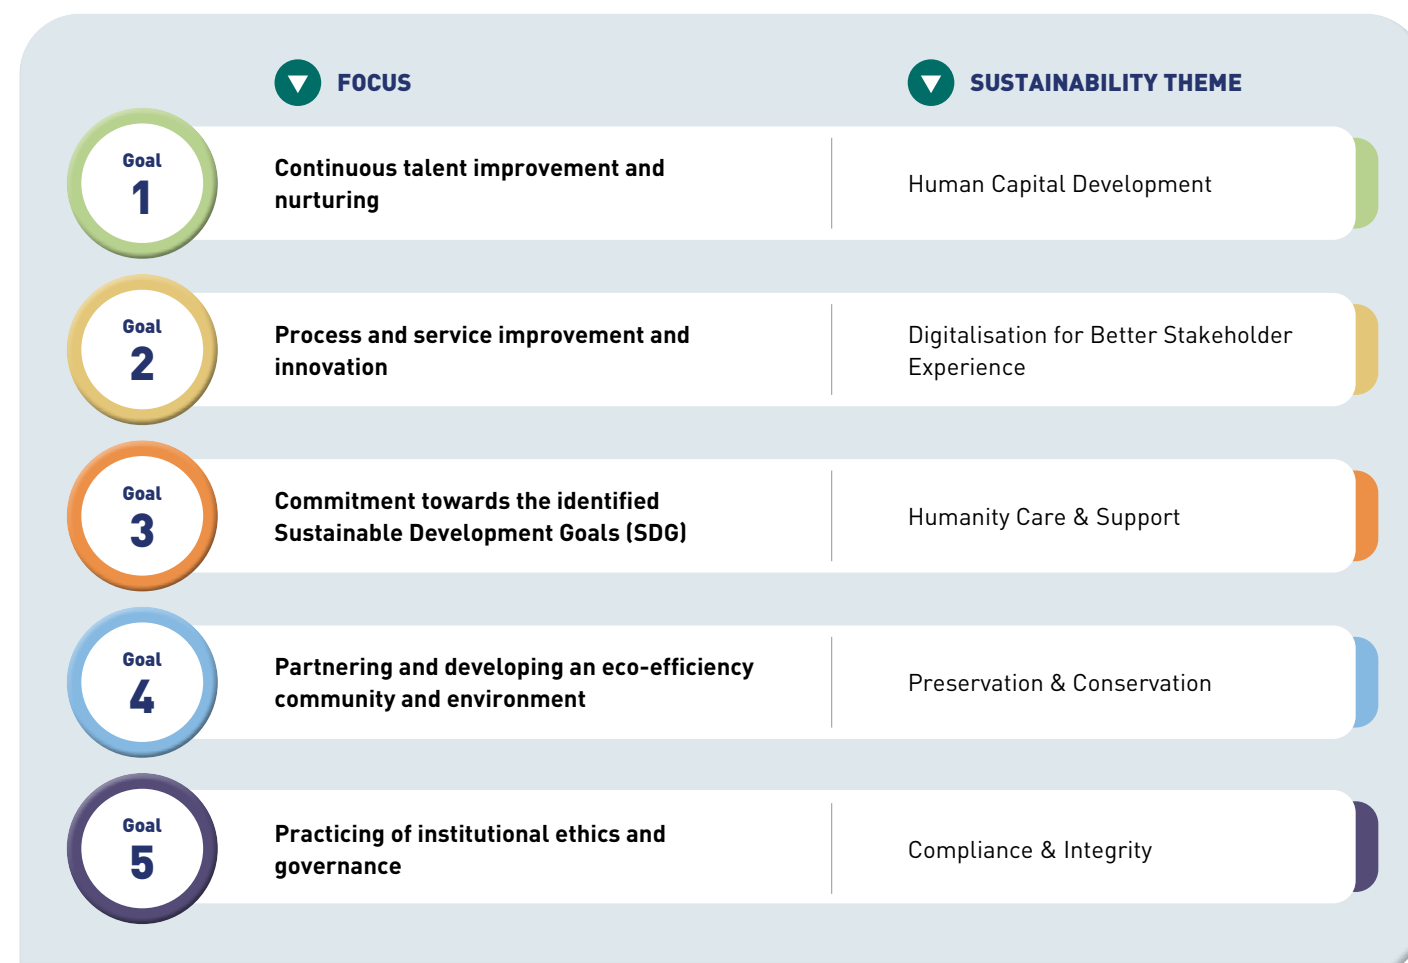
| | FOCUS | SUSTAINABILITY THEME |
|---|---|---|
| Goal 1 | Continuous talent improvement and nurturing | Human Capital Development |
| Goal 2 | Process and service improvement and innovation | Digitalisation for Better Stakeholder Experience |
| Goal 3 | Commitment towards the identified Sustainable Development Goals (SDG) | Humanity Care & Support |
| Goal 4 | Partnering and developing an eco-efficiency community and environment | Preservation & Conservation |
| Goal 5 | Practicing of institutional ethics and governance | Compliance & Integrity |